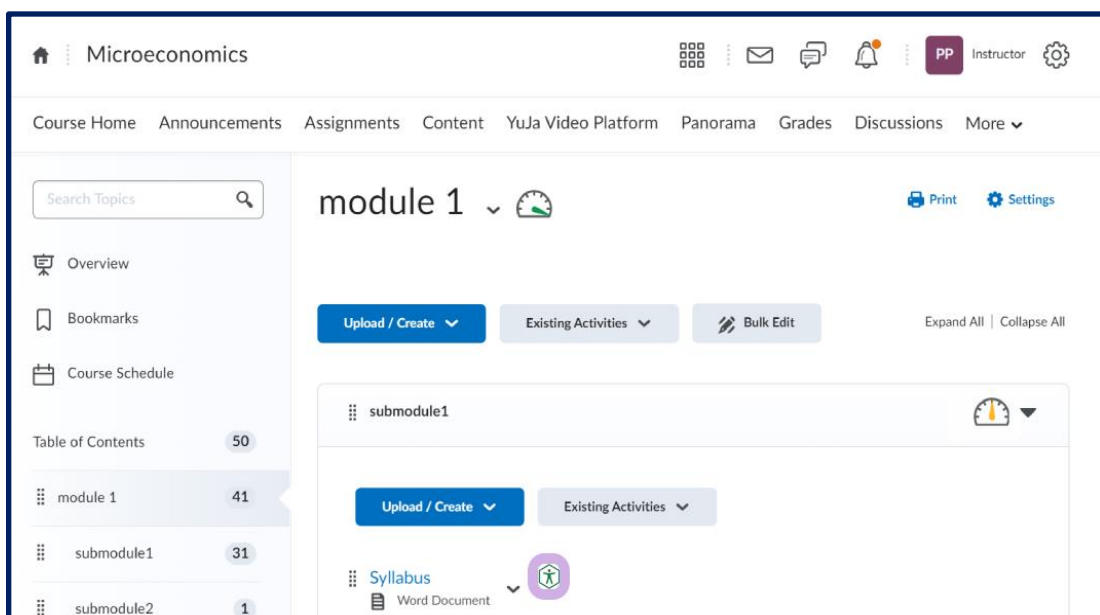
Microeconomics

PP Instructor

Course Home Announcements Assignments Content YuJa Video Platform Panorama Grades Discussions More

Search Topics

Overview

Bookmarks

Course Schedule

Table of Contents 50

module 1 41

submodule1 31

submodule2 1

module 1

Print Settings

Upload / Create Existing Activities Bulk Edit

Expand All | Collapse All

submodule1

Upload / Create Existing Activities

Syllabus
Word Document